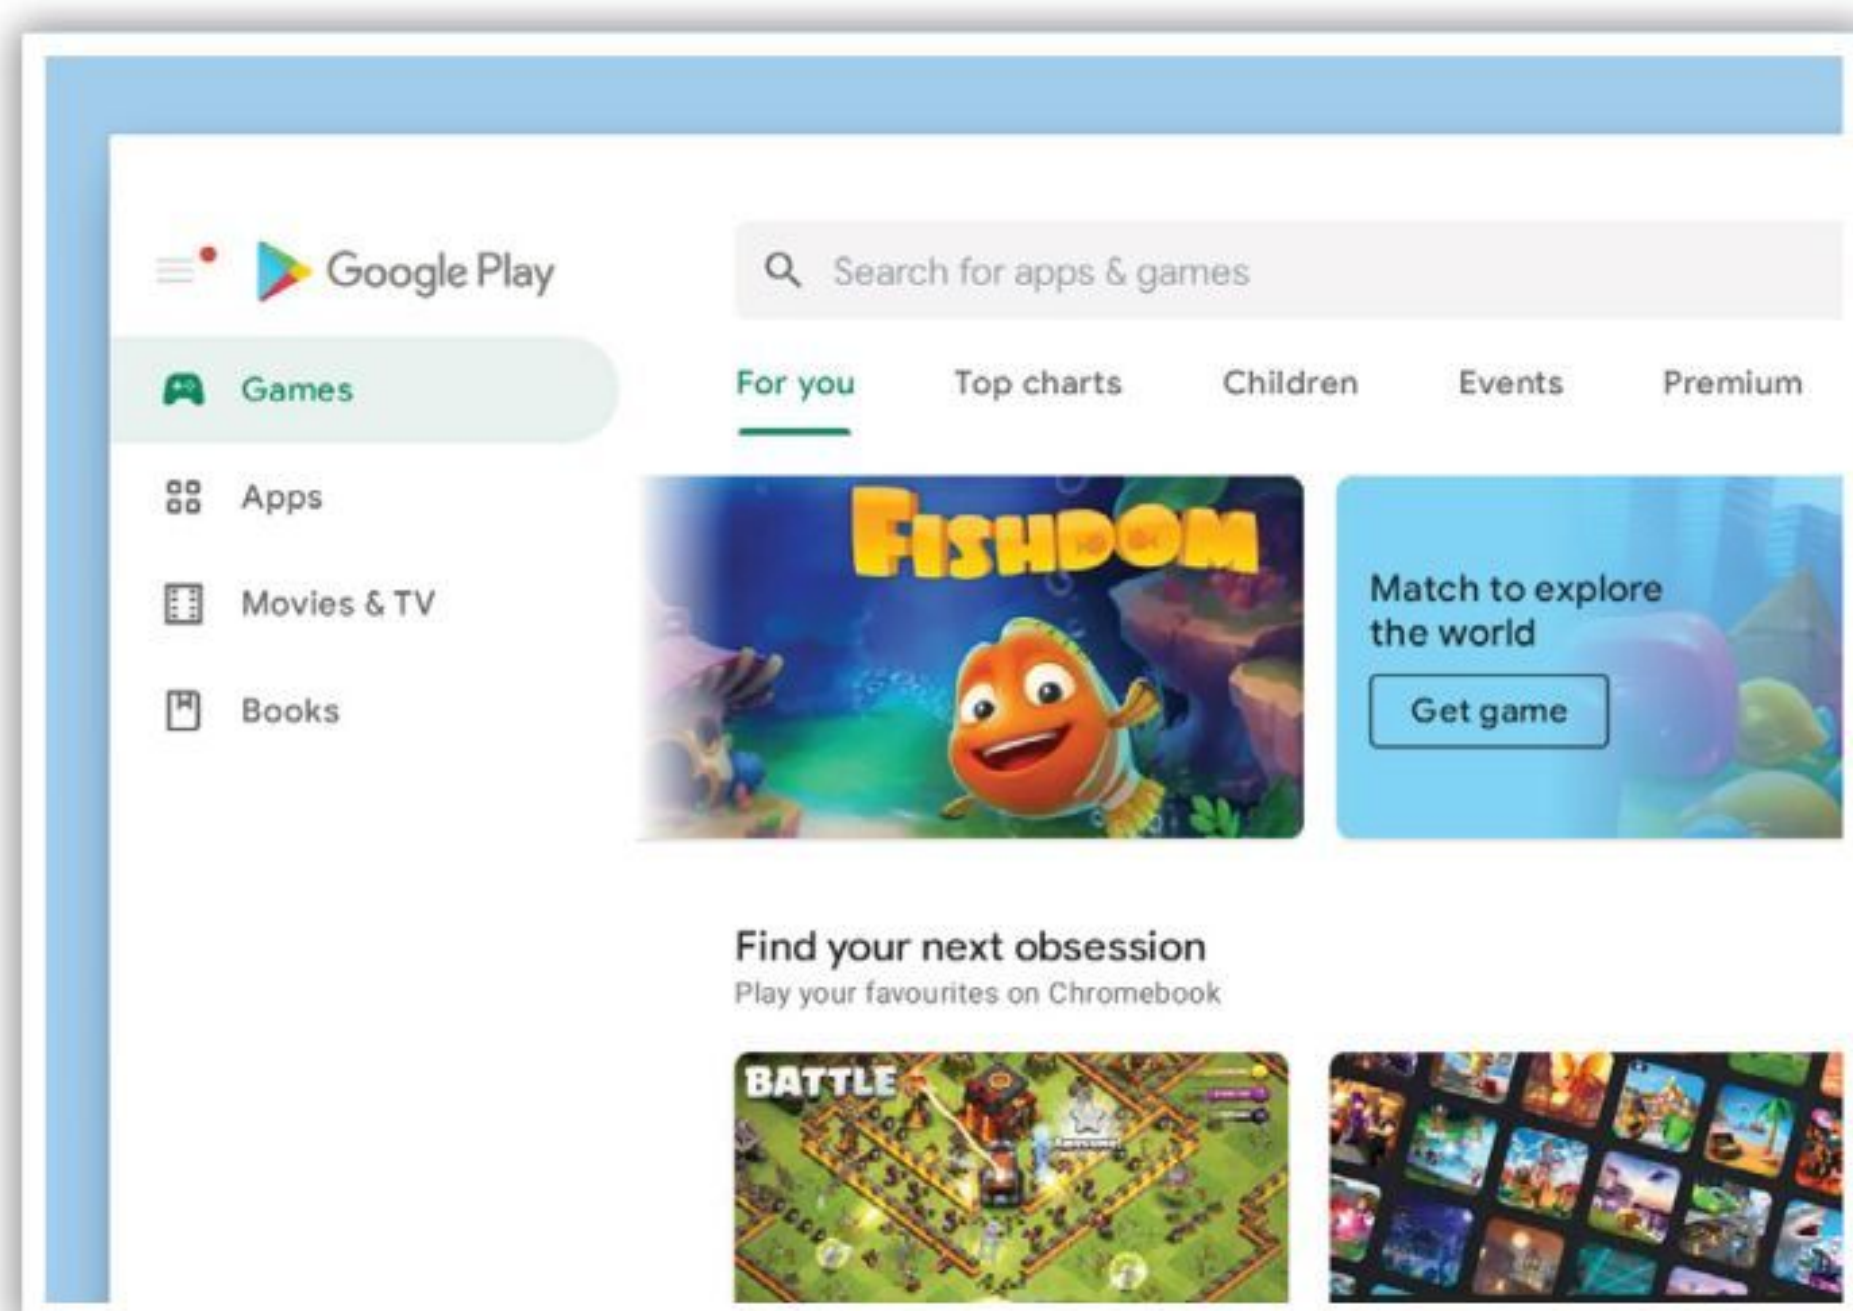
Google Play

Search for apps & games

Games

Apps

Movies & TV

Books

For you Top charts Children Events Premium

FISHDOM

Match to explore the world

Get game

Find your next obsession

Play your favourites on Chromebook

BATTLE